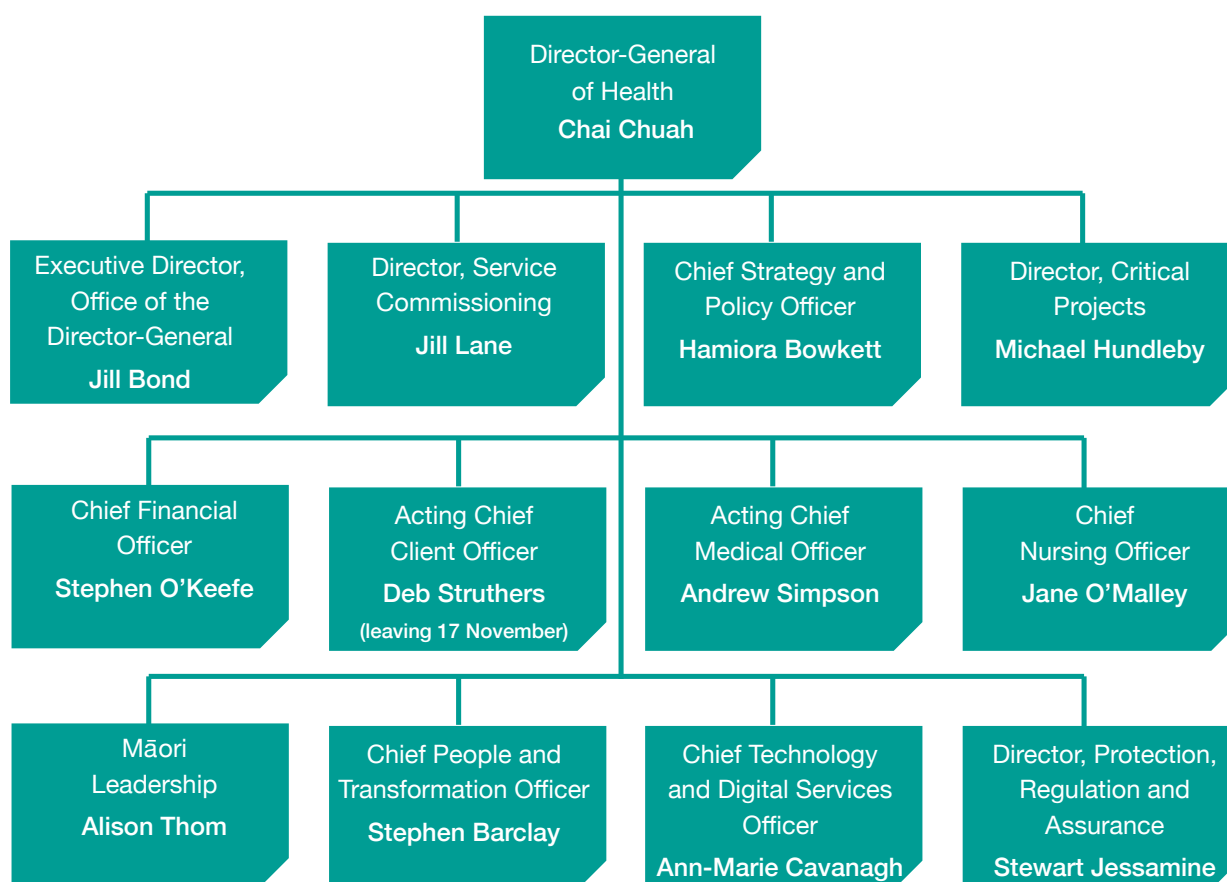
Director-General of Health
Chai Chuah

Executive Director, Office of the Director-General
Jill Bond

Director, Service Commissioning
Jill Lane

Chief Strategy and Policy Officer
Hamiora Bowkett

Director, Critical Projects
Michael Hundleby

Chief Financial Officer
Stephen O'Keefe

Acting Chief Client Officer
Deb Struthers
(leaving 17 November)

Acting Chief Medical Officer
Andrew Simpson

Chief Nursing Officer
Jane O'Malley

Māori Leadership
Alison Thom

Chief People and Transformation Officer
Stephen Barclay

Chief Technology and Digital Services Officer
Ann-Marie Cavanagh

Director, Protection, Regulation and Assurance
Stewart Jessamine